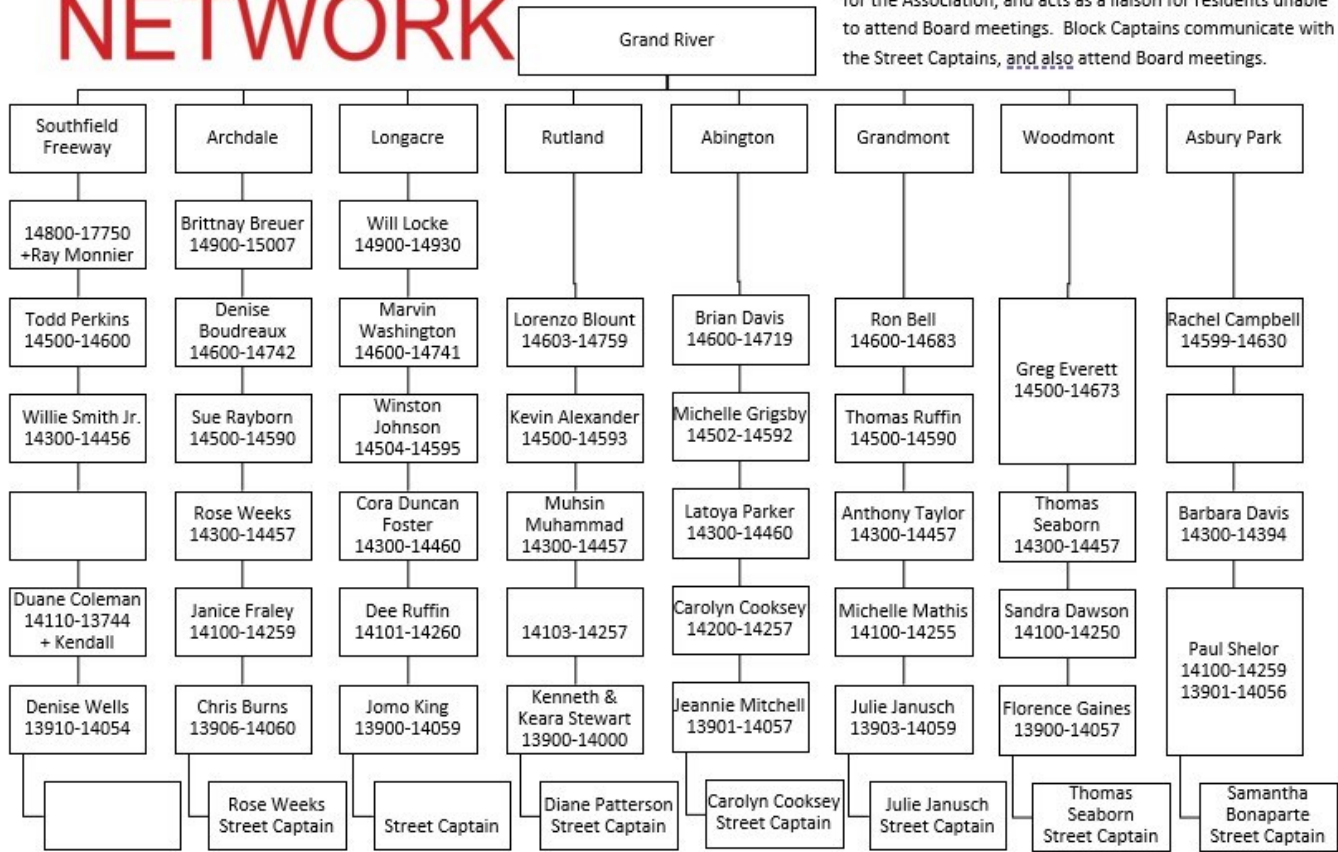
NETWORK

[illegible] for the Association, and acts as a liaison for residents unable to attend Board meetings. Block Captains communicate with the Street Captains, and also attend Board meetings.

Grand River

Southfield Freeway

14800-17750 +Ray Monnier

Todd Perkins 14500-14600

Willie Smith Jr. 14300-14456

Duane Coleman 14110-13744 + Kendall

Denise Wells 13910-14054

Archdale

Brittnay Breuer 14900-15007

Denise Boudreaux 14600-14742

Sue Rayborn 14500-14590

Rose Weeks 14300-14457

Janice Fraley 14100-14259

Chris Burns 13906-14060

Rose Weeks Street Captain

Longacre

Will Locke 14900-14930

Marvin Washington 14600-14741

Winston Johnson 14504-14595

Cora Duncan Foster 14300-14460

Dee Ruffin 14101-14260

Jomo King 13900-14059

Street Captain

Rutland

Lorenzo Blount 14603-14759

Kevin Alexander 14500-14593

Muhsin Muhammad 14300-14457

14103-14257

Kenneth & Keara Stewart 13900-14000

Diane Patterson Street Captain

Abington

Brian Davis 14600-14719

Michelle Grigsby 14502-14592

Latoya Parker 14300-14460

Carolyn Cooksey 14200-14257

Jeannie Mitchell 13901-14057

Carolyn Cooksey Street Captain

Grandmont

Ron Bell 14600-14683

Thomas Ruffin 14500-14590

Anthony Taylor 14300-14457

Michelle Mathis 14100-14255

Julie Janusch 13903-14059

Julie Janusch Street Captain

Woodmont

Greg Everett 14500-14673

Thomas Seaborn 14300-14457

Sandra Dawson 14100-14250

Florence Gaines 13900-14057

Thomas Seaborn Street Captain

Asbury Park

Rachel Campbell 14599-14630

Barbara Davis 14300-14394

Paul Shelor 14100-14259 13901-14056

Samantha Bonaparte Street Captain